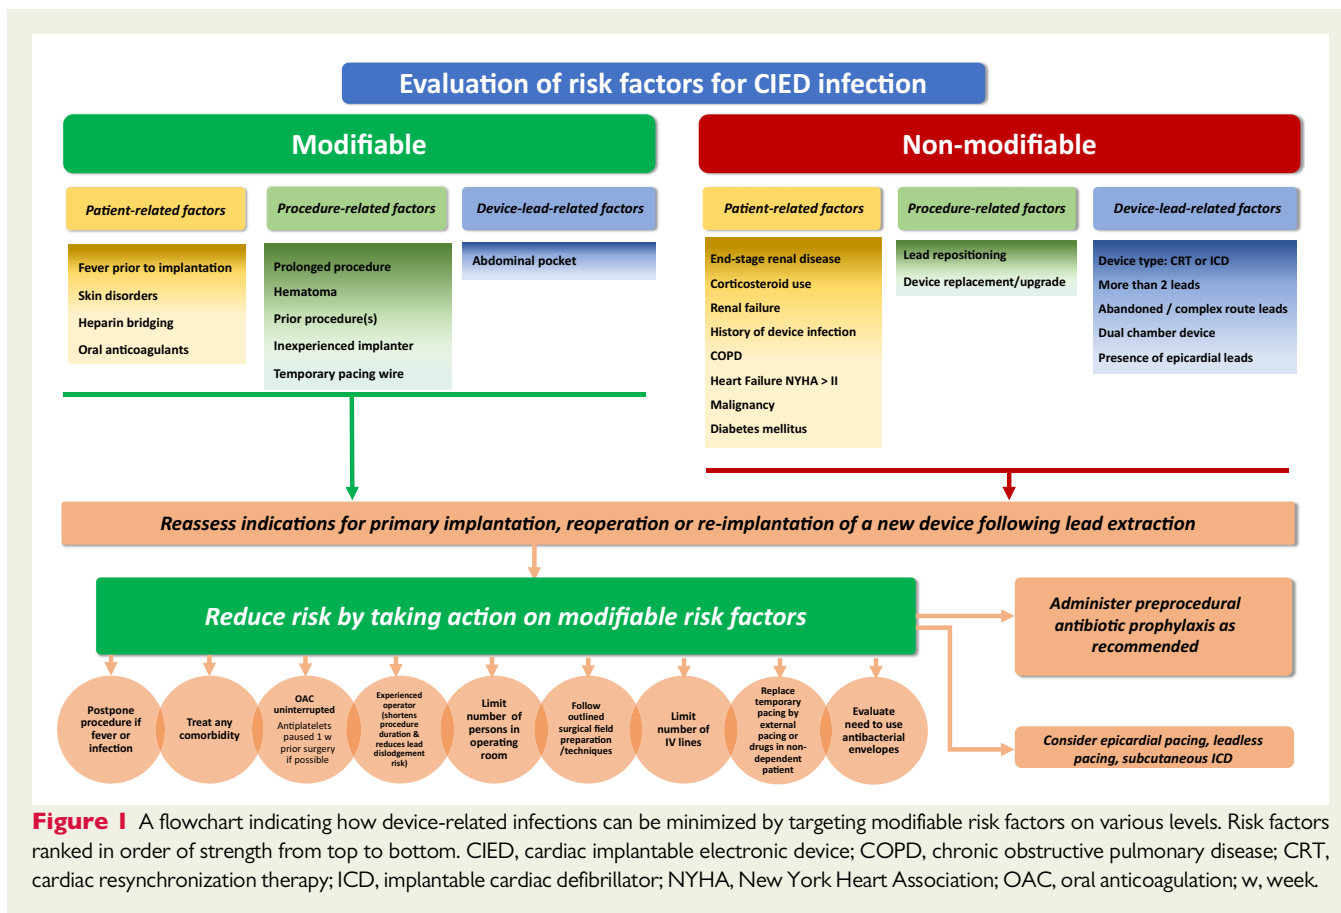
Evaluation of risk factors for CIED infection

Modifiable

Patient-related factors

Fever prior to implantation
Skin disorders
Heparin bridging
Oral anticoagulants

Procedure-related factors

Prolonged procedure
Hematoma
Prior procedure(s)
Inexperienced implanter
Temporary pacing wire

Device-lead-related factors

Abdominal pocket

Non-modifiable

Patient-related factors

End-stage renal disease
Corticosteroid use
Renal failure
History of device infection
COPD
Heart Failure NYHA > II
Malignancy
Diabetes mellitus

Procedure-related factors

Lead repositioning
Device replacement/upgrade

Device-lead-related factors

Device type: CRT or ICD
More than 2 leads
Abandoned / complex route leads
Dual chamber device
Presence of epicardial leads

Reassess indications for primary implantation, reoperation or re-implantation of a new device following lead extraction

Reduce risk by taking action on modifiable risk factors

Administer preprocedural antibiotic prophylaxis as recommended

Consider epicardial pacing, leadless pacing, subcutaneous ICD

Postpone procedure if fever or infection

Treat any comorbidity

OAC uninterrupted
Antiplatelets paused 1 w prior surgery if possible

Experienced operator (shortens procedure duration & reduces lead dislodgement risk)

Limit number of persons in operating room

Follow outlined surgical field preparation /techniques

Limit number of IV lines

Replace temporary pacing by external pacing or drugs in non-dependent patient

Evaluate need to use antibacterial envelopes

Figure 1 A flowchart indicating how device-related infections can be minimized by targeting modifiable risk factors on various levels. Risk factors ranked in order of strength from top to bottom. CIED, cardiac implantable electronic device; COPD, chronic obstructive pulmonary disease; CRT, cardiac resynchronization therapy; ICD, implantable cardiac defibrillator; NYHA, New York Heart Association; OAC, oral anticoagulation; w, week.